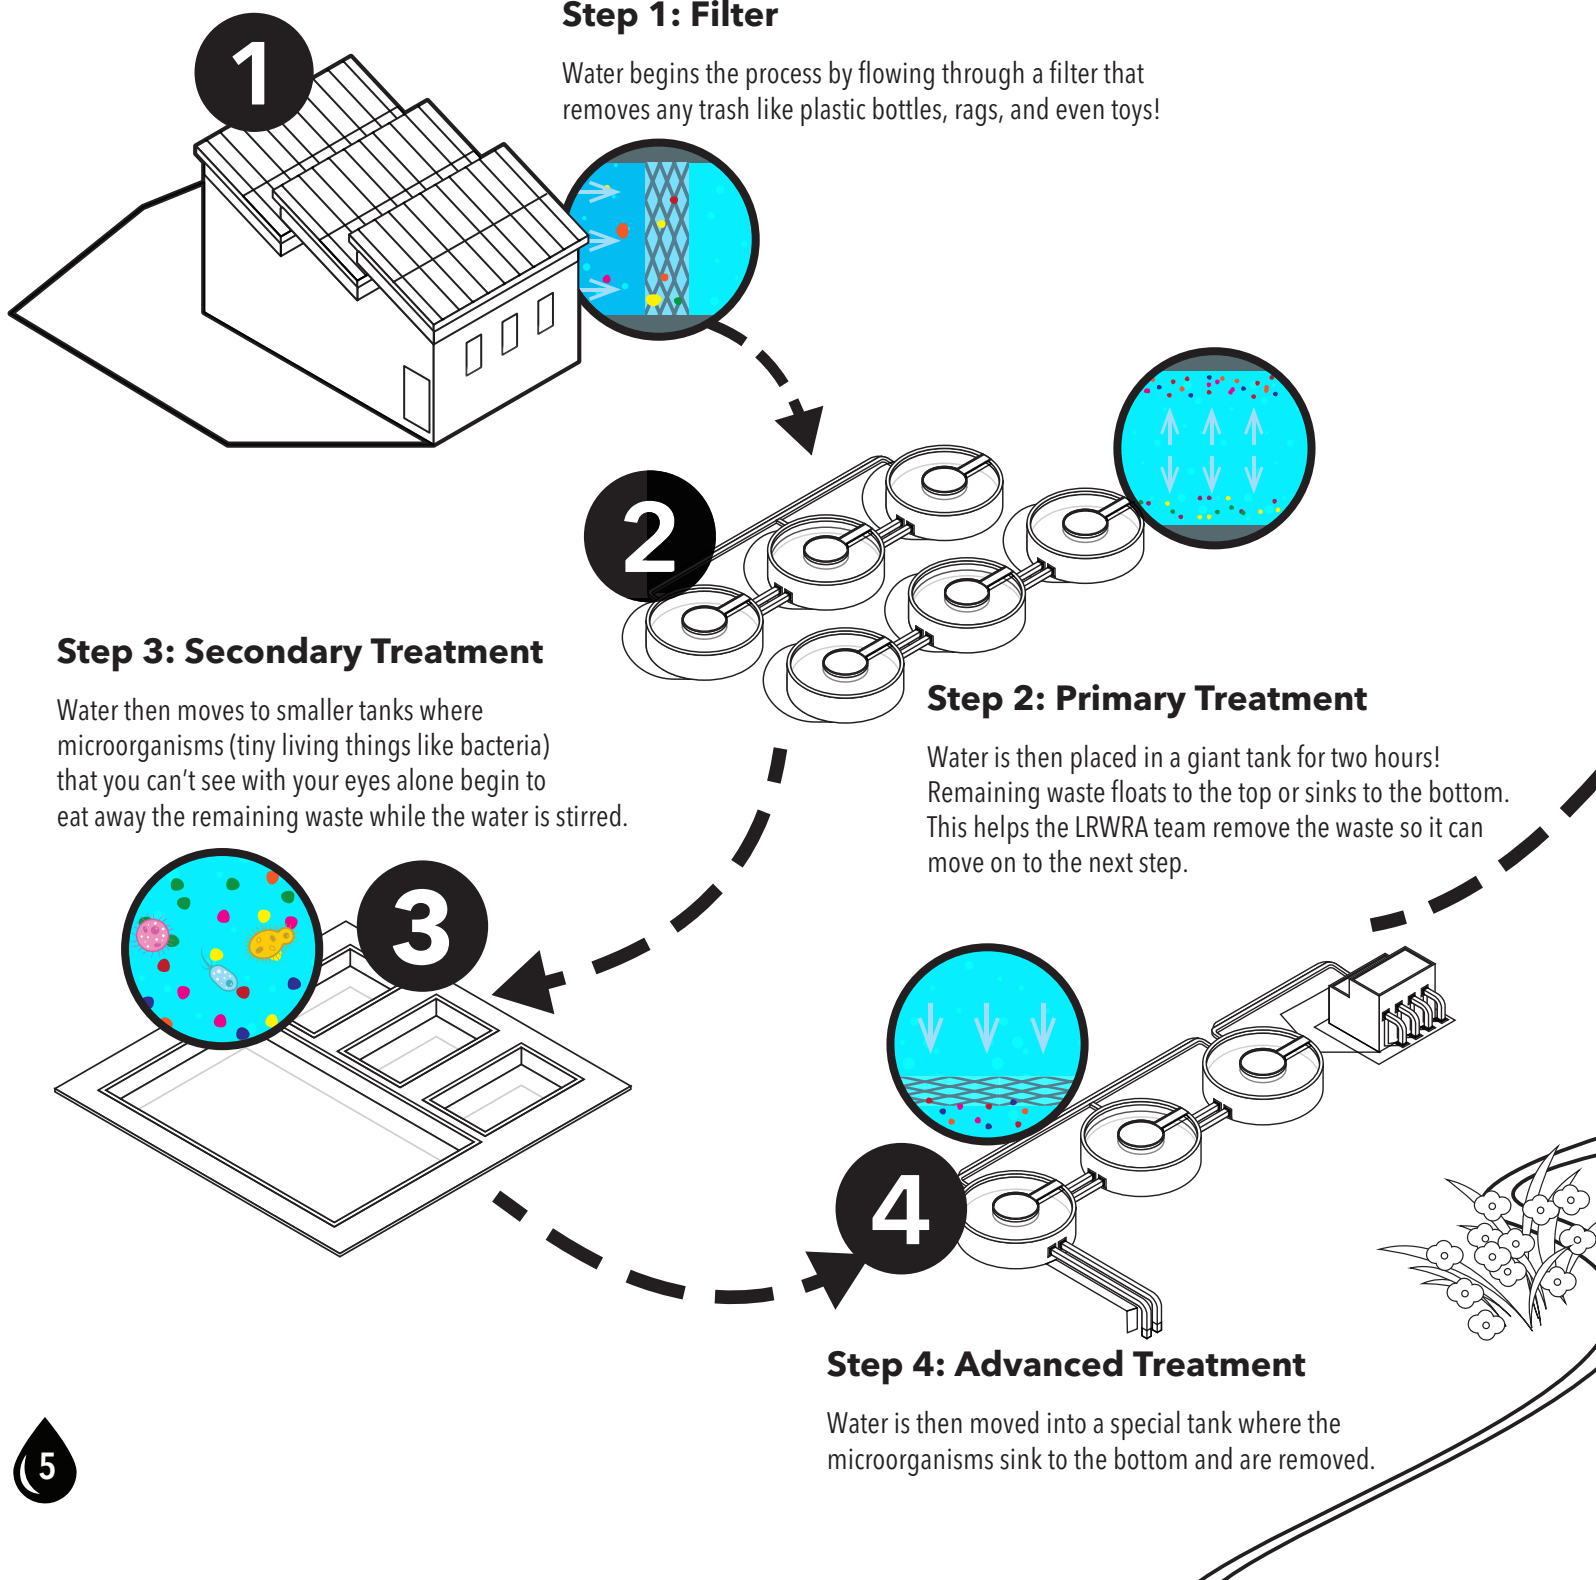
1

Step 1: Filter

Water begins the process by flowing through a filter that removes any trash like plastic bottles, rags, and even toys!

2

Step 3: Secondary Treatment

Water then moves to smaller tanks where microorganisms (tiny living things like bacteria) that you can't see with your eyes alone begin to eat away the remaining waste while the water is stirred.

Step 2: Primary Treatment

Water is then placed in a giant tank for two hours! Remaining waste floats to the top or sinks to the bottom. This helps the LRWRA team remove the waste so it can move on to the next step.

3

4

Step 4: Advanced Treatment

Water is then moved into a special tank where the microorganisms sink to the bottom and are removed.

5